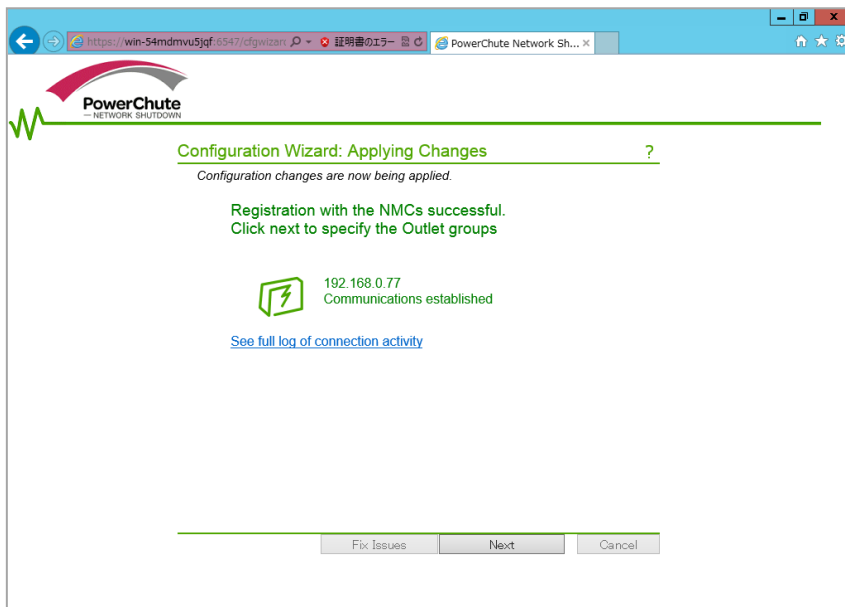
https://win-54mdmvu5jqf:6547/cfgwizar 証明書のエラー PowerChute Network Sh... ×

PowerChute
NETWORK SHUTDOWN

Configuration Wizard: Applying Changes ?

Configuration changes are now being applied.

Registration with the NMCs successful.
Click next to specify the Outlet groups

192.168.0.77
Communications established

See full log of connection activity

Fix Issues Next Cancel